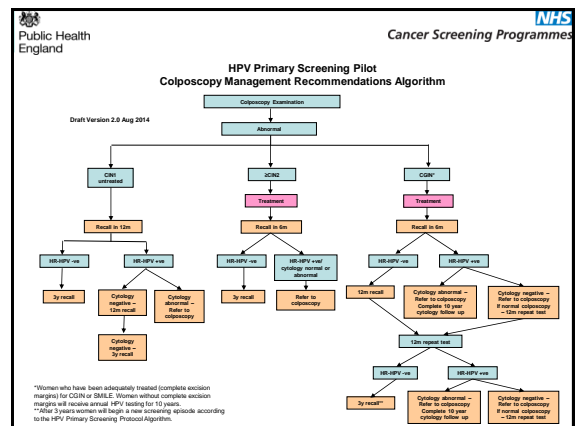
Public Health England

NHS
Cancer Screening Programmes

HPV Primary Screening Pilot
Colposcopy Management Recommendations Algorithm

Draft Version 2.0 Aug 2014

Colposcopy Examination

Abnormal

CIN1 untreated

≥CIN2

CGIN*

Treatment

Treatment

Recall in 12m

Recall in 6m

Recall in 6m

HR-HPV -ve

HR-HPV +ve

HR-HPV -ve

HR-HPV +ve/ cytology normal or abnormal

HR-HPV -ve

HR-HPV +ve

3y recall

Cytology negative – 12m recall

Cytology abnormal – Refer to colposcopy

3y recall

Refer to colposcopy

12m recall

Cytology abnormal – Refer to colposcopy Complete 10 year cytology follow up

Cytology negative – Refer to colposcopy If normal colposcopy – 12m repeat test

Cytology negative – 3y recall

12m repeat test

HR-HPV -ve

HR-HPV +ve

3y recall**

Cytology abnormal – Refer to colposcopy Complete 10 year cytology follow up

Cytology negative – Refer to colposcopy If normal colposcopy – 12m repeat test

*Women who have been adequately treated (complete excision margins) for CGIN or SMILE. Women without complete excision margins will receive annual HPV testing for 10 years.
**After 3 years women will begin a new screening episode according to the HPV Primary Screening Protocol Algorithm.